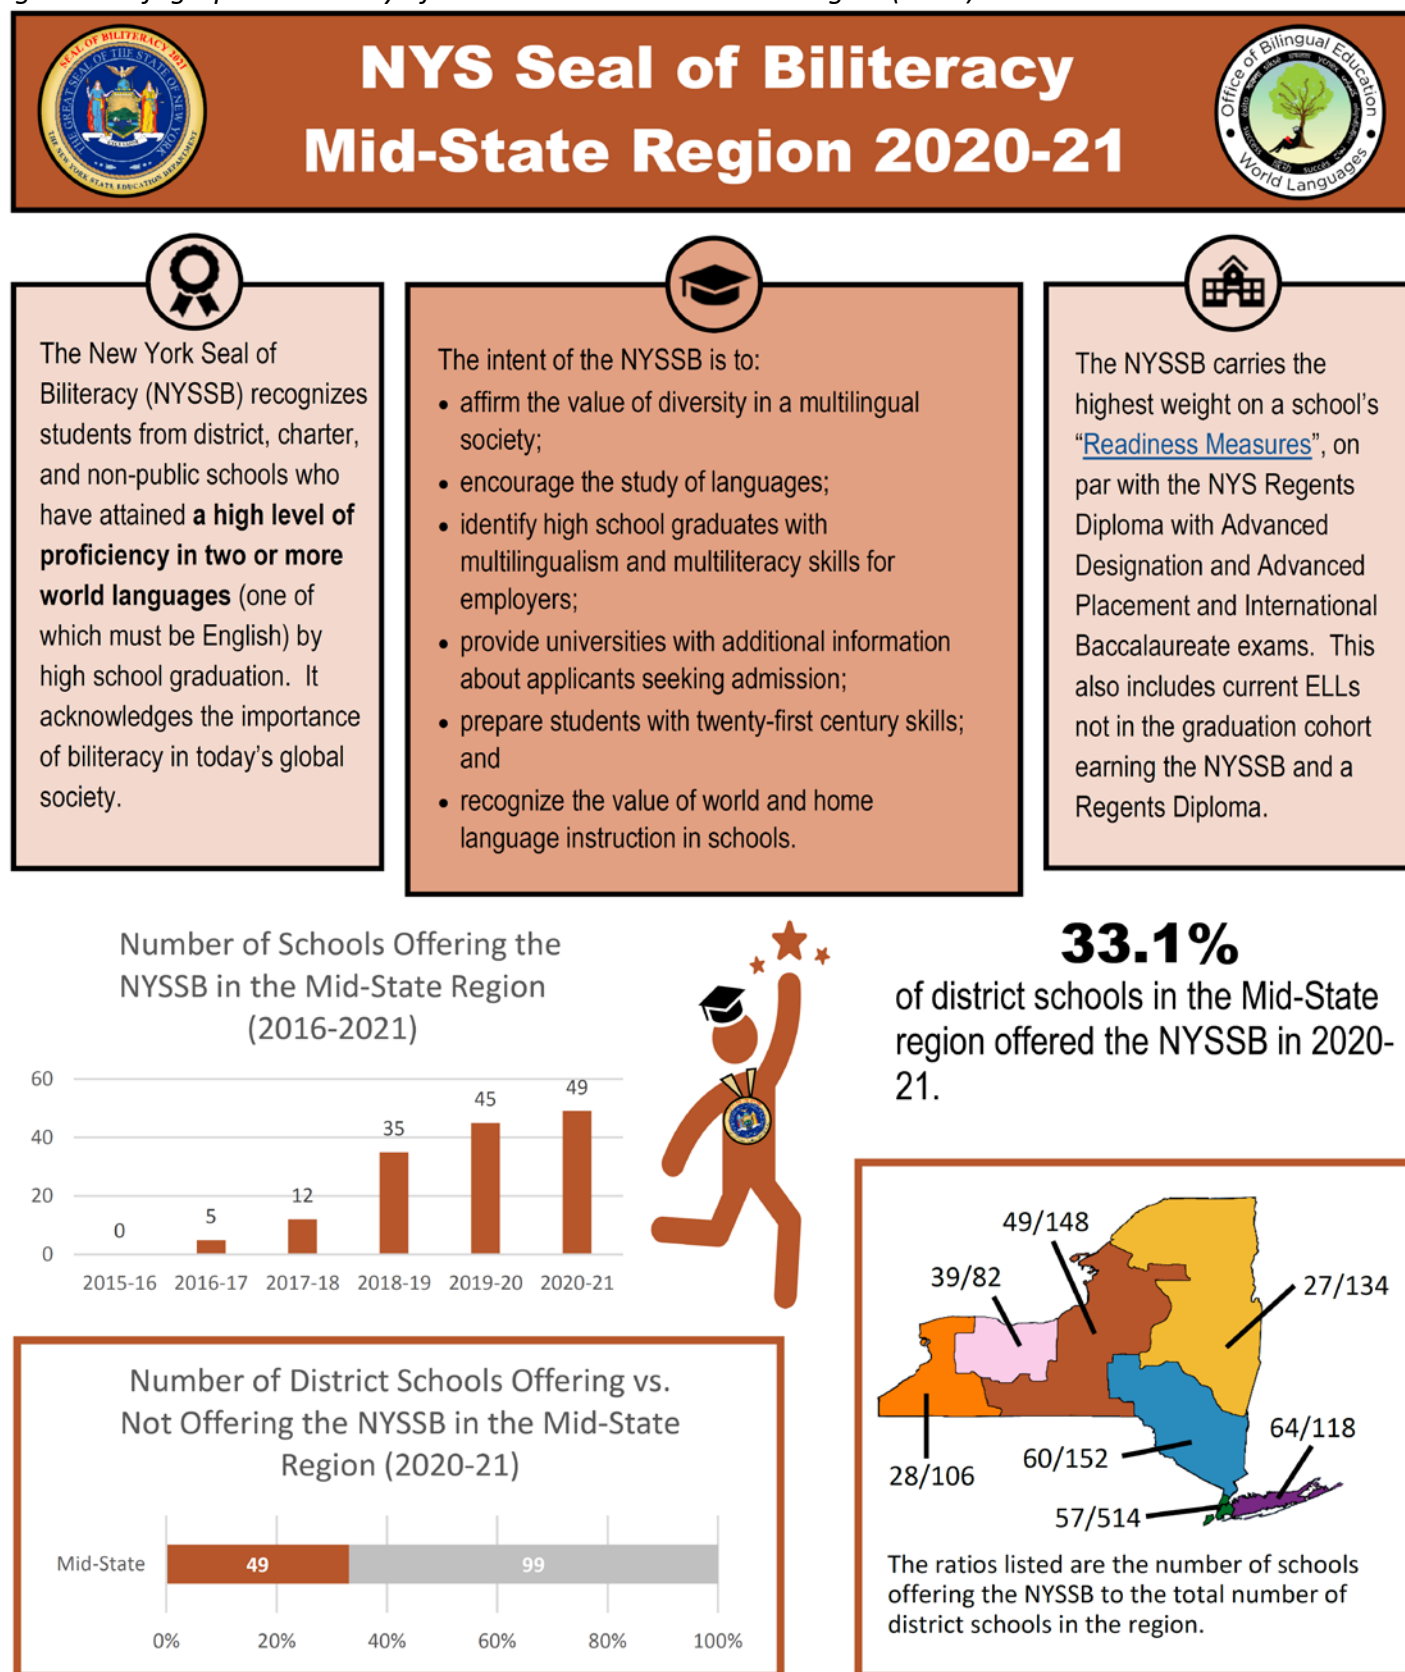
NYS Seal of Biliteracy
Mid-State Region 2020-21

SEAL OF BILITERACY 2021 · THE GREAT SEAL OF THE STATE OF NEW YORK · THE NEW YORK STATE EDUCATION DEPARTMENT

Office of Bilingual Education · World Languages

The New York Seal of Biliteracy (NYSSB) recognizes students from district, charter, and non-public schools who have attained **a high level of proficiency in two or more world languages** (one of which must be English) by high school graduation. It acknowledges the importance of biliteracy in today's global society.

The intent of the NYSSB is to:
- affirm the value of diversity in a multilingual society;
- encourage the study of languages;
- identify high school graduates with multilingualism and multiliteracy skills for employers;
- provide universities with additional information about applicants seeking admission;
- prepare students with twenty-first century skills; and
- recognize the value of world and home language instruction in schools.

The NYSSB carries the highest weight on a school's "Readiness Measures", on par with the NYS Regents Diploma with Advanced Designation and Advanced Placement and International Baccalaureate exams. This also includes current ELLs not in the graduation cohort earning the NYSSB and a Regents Diploma.

Number of Schools Offering the NYSSB in the Mid-State Region (2016-2021)

60
40
20
0

| 2015-16 | 2016-17 | 2017-18 | 2018-19 | 2019-20 | 2020-21 |
|---|---|---|---|---|---|
| 0 | 5 | 12 | 35 | 45 | 49 |

33.1%
of district schools in the Mid-State region offered the NYSSB in 2020-21.

Number of District Schools Offering vs. Not Offering the NYSSB in the Mid-State Region (2020-21)

Mid-State 49 99

0% 20% 40% 60% 80% 100%

49/148
39/82
27/134
28/106
60/152
64/118
57/514

The ratios listed are the number of schools offering the NYSSB to the total number of district schools in the region.